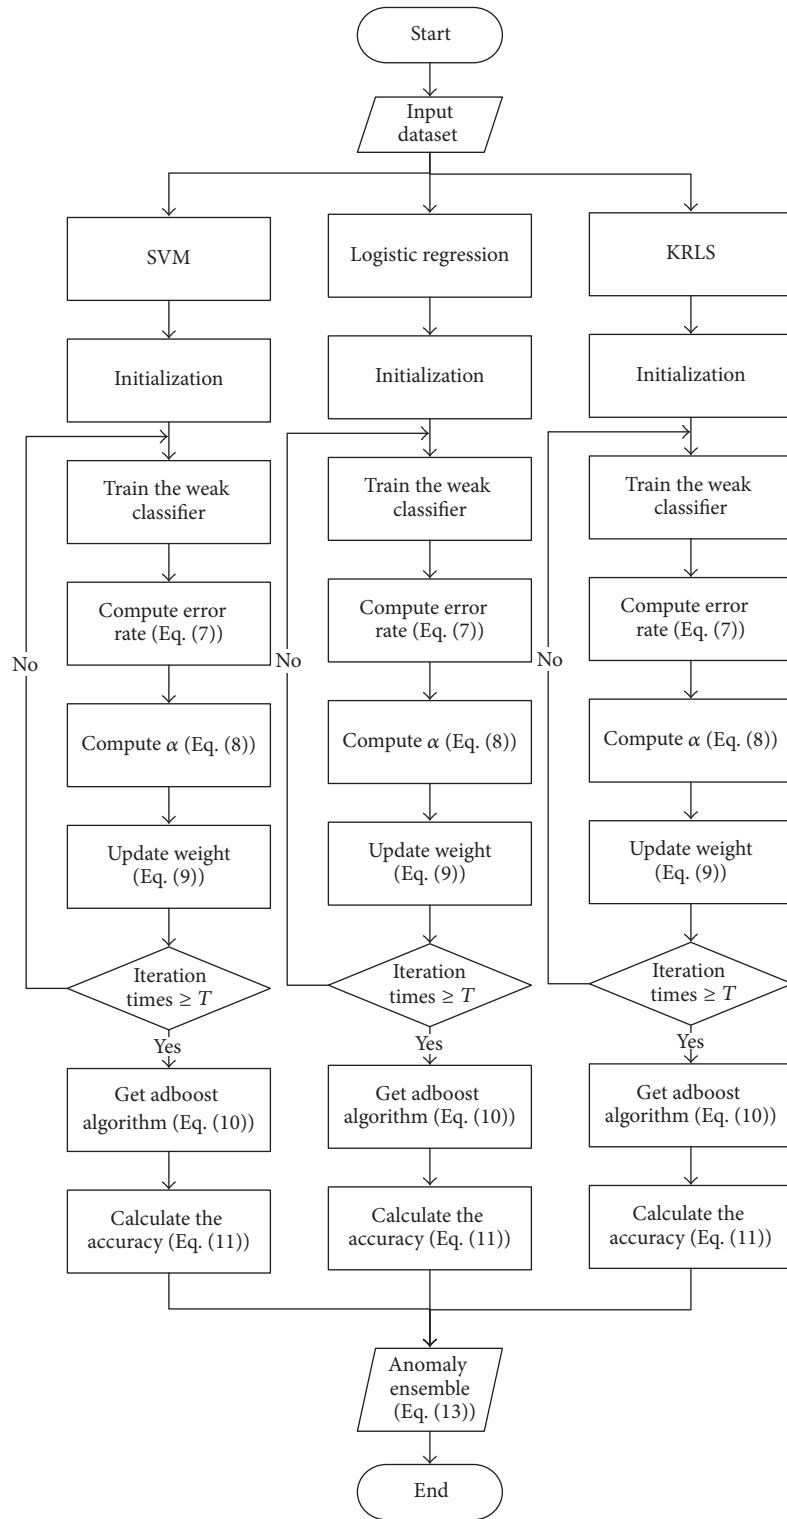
Start

Input dataset

SVM

Initialization

Train the weak classifier

Compute error rate (Eq. (7))

Compute $\alpha$ (Eq. (8))

Update weight (Eq. (9))

Iteration times $\geq T$

No

Yes

Get adboost algorithm (Eq. (10))

Calculate the accuracy (Eq. (11))

Logistic regression

Initialization

Train the weak classifier

Compute error rate (Eq. (7))

Compute $\alpha$ (Eq. (8))

Update weight (Eq. (9))

Iteration times $\geq T$

No

Yes

Get adboost algorithm (Eq. (10))

Calculate the accuracy (Eq. (11))

KRLS

Initialization

Train the weak classifier

Compute error rate (Eq. (7))

Compute $\alpha$ (Eq. (8))

Update weight (Eq. (9))

Iteration times $\geq T$

No

Yes

Get adboost algorithm (Eq. (10))

Calculate the accuracy (Eq. (11))

Anomaly ensemble (Eq. (13))

End